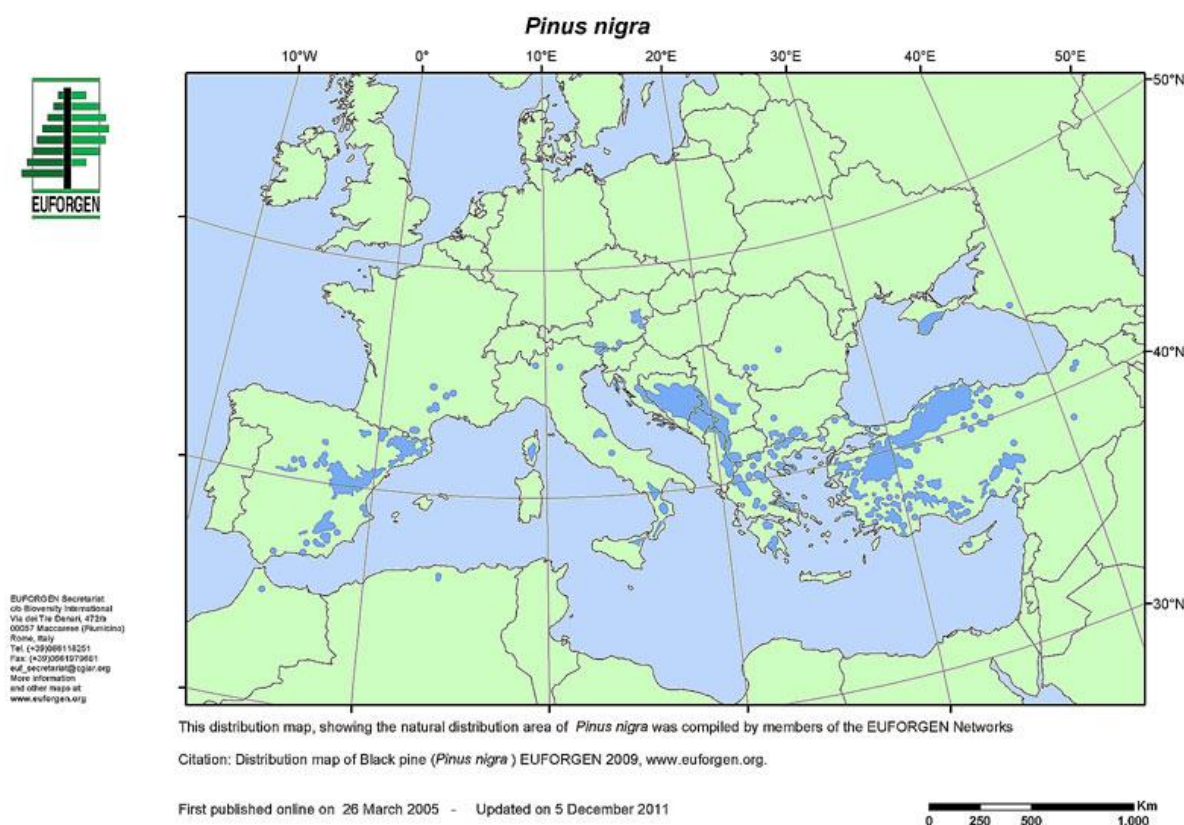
Pinus nigra

10°W 0° 10°E 20°E 30°E 40°E 50°E

50°N

40°N

30°N

EUFORGEN

EUFORGEN Secretariat
c/o Bioversity International
Via dei Tre Denari, 472/a
00057 Maccarese (Fiumicino)
Rome, Italy
Tel. (+39)066118251
Fax: (+39)0661979661
euf_secretariat@cgiar.org
More information
and other maps at:
www.euforgen.org

This distribution map, showing the natural distribution area of Pinus nigra was compiled by members of the EUFORGEN Networks

Citation: Distribution map of Black pine (Pinus nigra ) EUFORGEN 2009, www.euforgen.org.

First published online on 26 March 2005 - Updated on 5 December 2011

Km
0 250 500 1,000